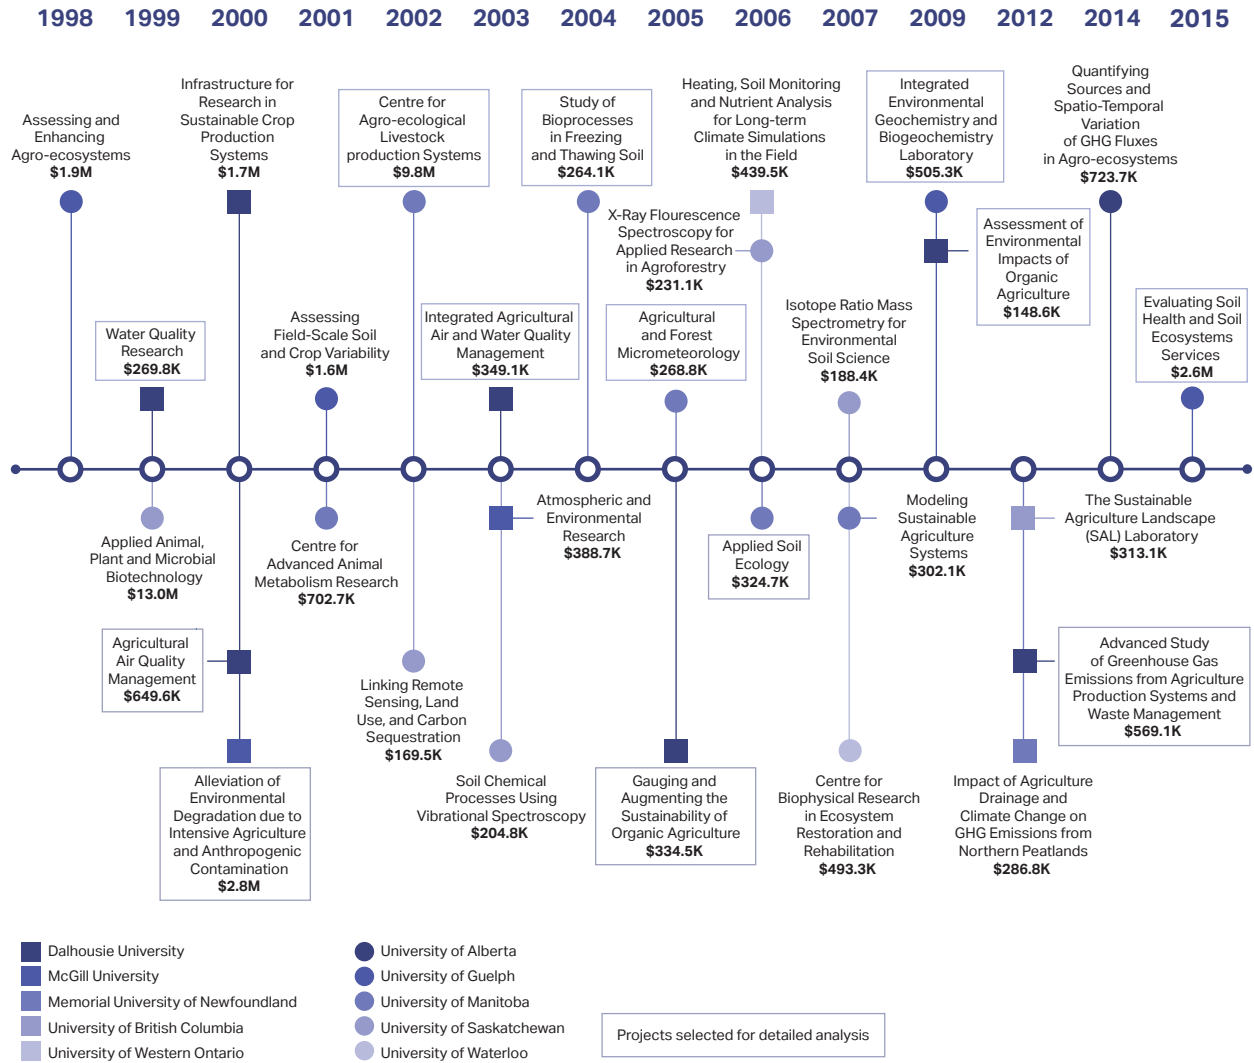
1998 1999 2000 2001 2002 2003 2004 2005 2006 2007 2009 2012 2014 2015

Assessing and Enhancing Agro-ecosystems
**$1.9M**

Infrastructure for Research in Sustainable Crop Production Systems
**$1.7M**

Centre for Agro-ecological Livestock production Systems
**$9.8M**

Study of Bioprocesses in Freezing and Thawing Soil
**$264.1K**

Heating, Soil Monitoring and Nutrient Analysis for Long-term Climate Simulations in the Field
**$439.5K**

Integrated Environmental Geochemistry and Biogeochemistry Laboratory
**$505.3K**

Quantifying Sources and Spatio-Temporal Variation of GHG Fluxes in Agro-ecosystems
**$723.7K**

X-Ray Flourescence Spectroscopy for Applied Research in Agroforestry
**$231.1K**

Assessment of Environmental Impacts of Organic Agriculture
**$148.6K**

Water Quality Research
**$269.8K**

Assessing Field-Scale Soil and Crop Variability
**$1.6M**

Integrated Agricultural Air and Water Quality Management
**$349.1K**

Agricultural and Forest Micrometeorology
**$268.8K**

Isotope Ratio Mass Spectrometry for Environmental Soil Science
**$188.4K**

Evaluating Soil Health and Soil Ecosystems Services
**$2.6M**

Applied Animal, Plant and Microbial Biotechnology
**$13.0M**

Centre for Advanced Animal Metabolism Research
**$702.7K**

Atmospheric and Environmental Research
**$388.7K**

Applied Soil Ecology
**$324.7K**

Modeling Sustainable Agriculture Systems
**$302.1K**

The Sustainable Agriculture Landscape (SAL) Laboratory
**$313.1K**

Agricultural Air Quality Management
**$649.6K**

Advanced Study of Greenhouse Gas Emissions from Agriculture Production Systems and Waste Management
**$569.1K**

Linking Remote Sensing, Land Use, and Carbon Sequestration
**$169.5K**

Alleviation of Environmental Degradation due to Intensive Agriculture and Anthropogenic Contamination
**$2.8M**

Soil Chemical Processes Using Vibrational Spectroscopy
**$204.8K**

Gauging and Augmenting the Sustainability of Organic Agriculture
**$334.5K**

Centre for Biophysical Research in Ecosystem Restoration and Rehabilitation
**$493.3K**

Impact of Agriculture Drainage and Climate Change on GHG Emissions from Northern Peatlands
**$286.8K**

Dalhousie University
McGill University
Memorial University of Newfoundland
University of British Columbia
University of Western Ontario

University of Alberta
University of Guelph
University of Manitoba
University of Saskatchewan
University of Waterloo

Projects selected for detailed analysis